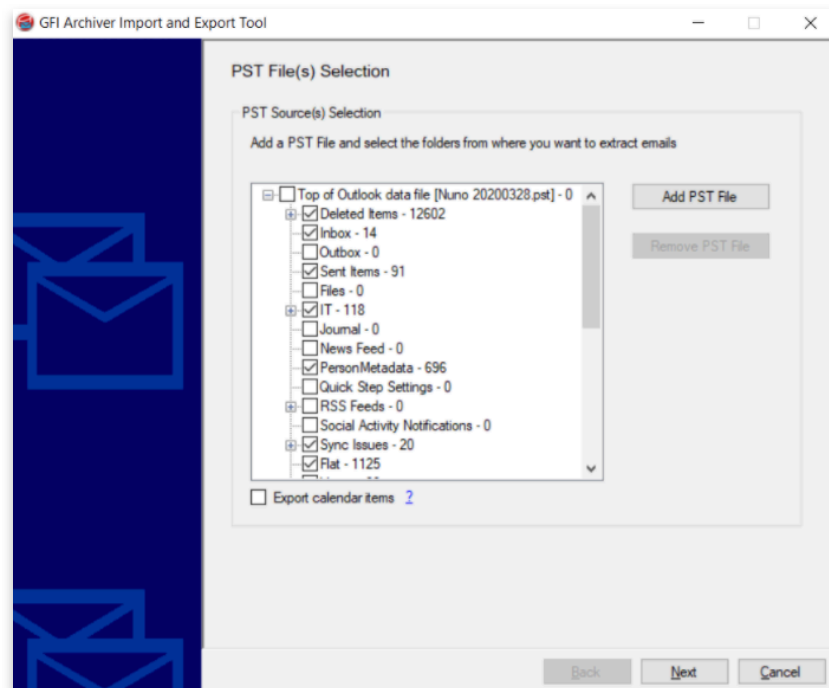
GFI Archiver Import and Export Tool

PST File(s) Selection

PST Source(s) Selection

Add a PST File and select the folders from where you want to extract emails

Top of Outlook data file [Nuno 20200328.pst] - 0
Deleted Items - 12602
Inbox - 14
Outbox - 0
Sent Items - 91
Files - 0
IT - 118
Journal - 0
News Feed - 0
PersonMetadata - 696
Quick Step Settings - 0
RSS Feeds - 0
Social Activity Notifications - 0
Sync Issues - 20
Flat - 1125
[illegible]

Add PST File

Remove PST File

Export calendar items ?

Back
Next
Cancel